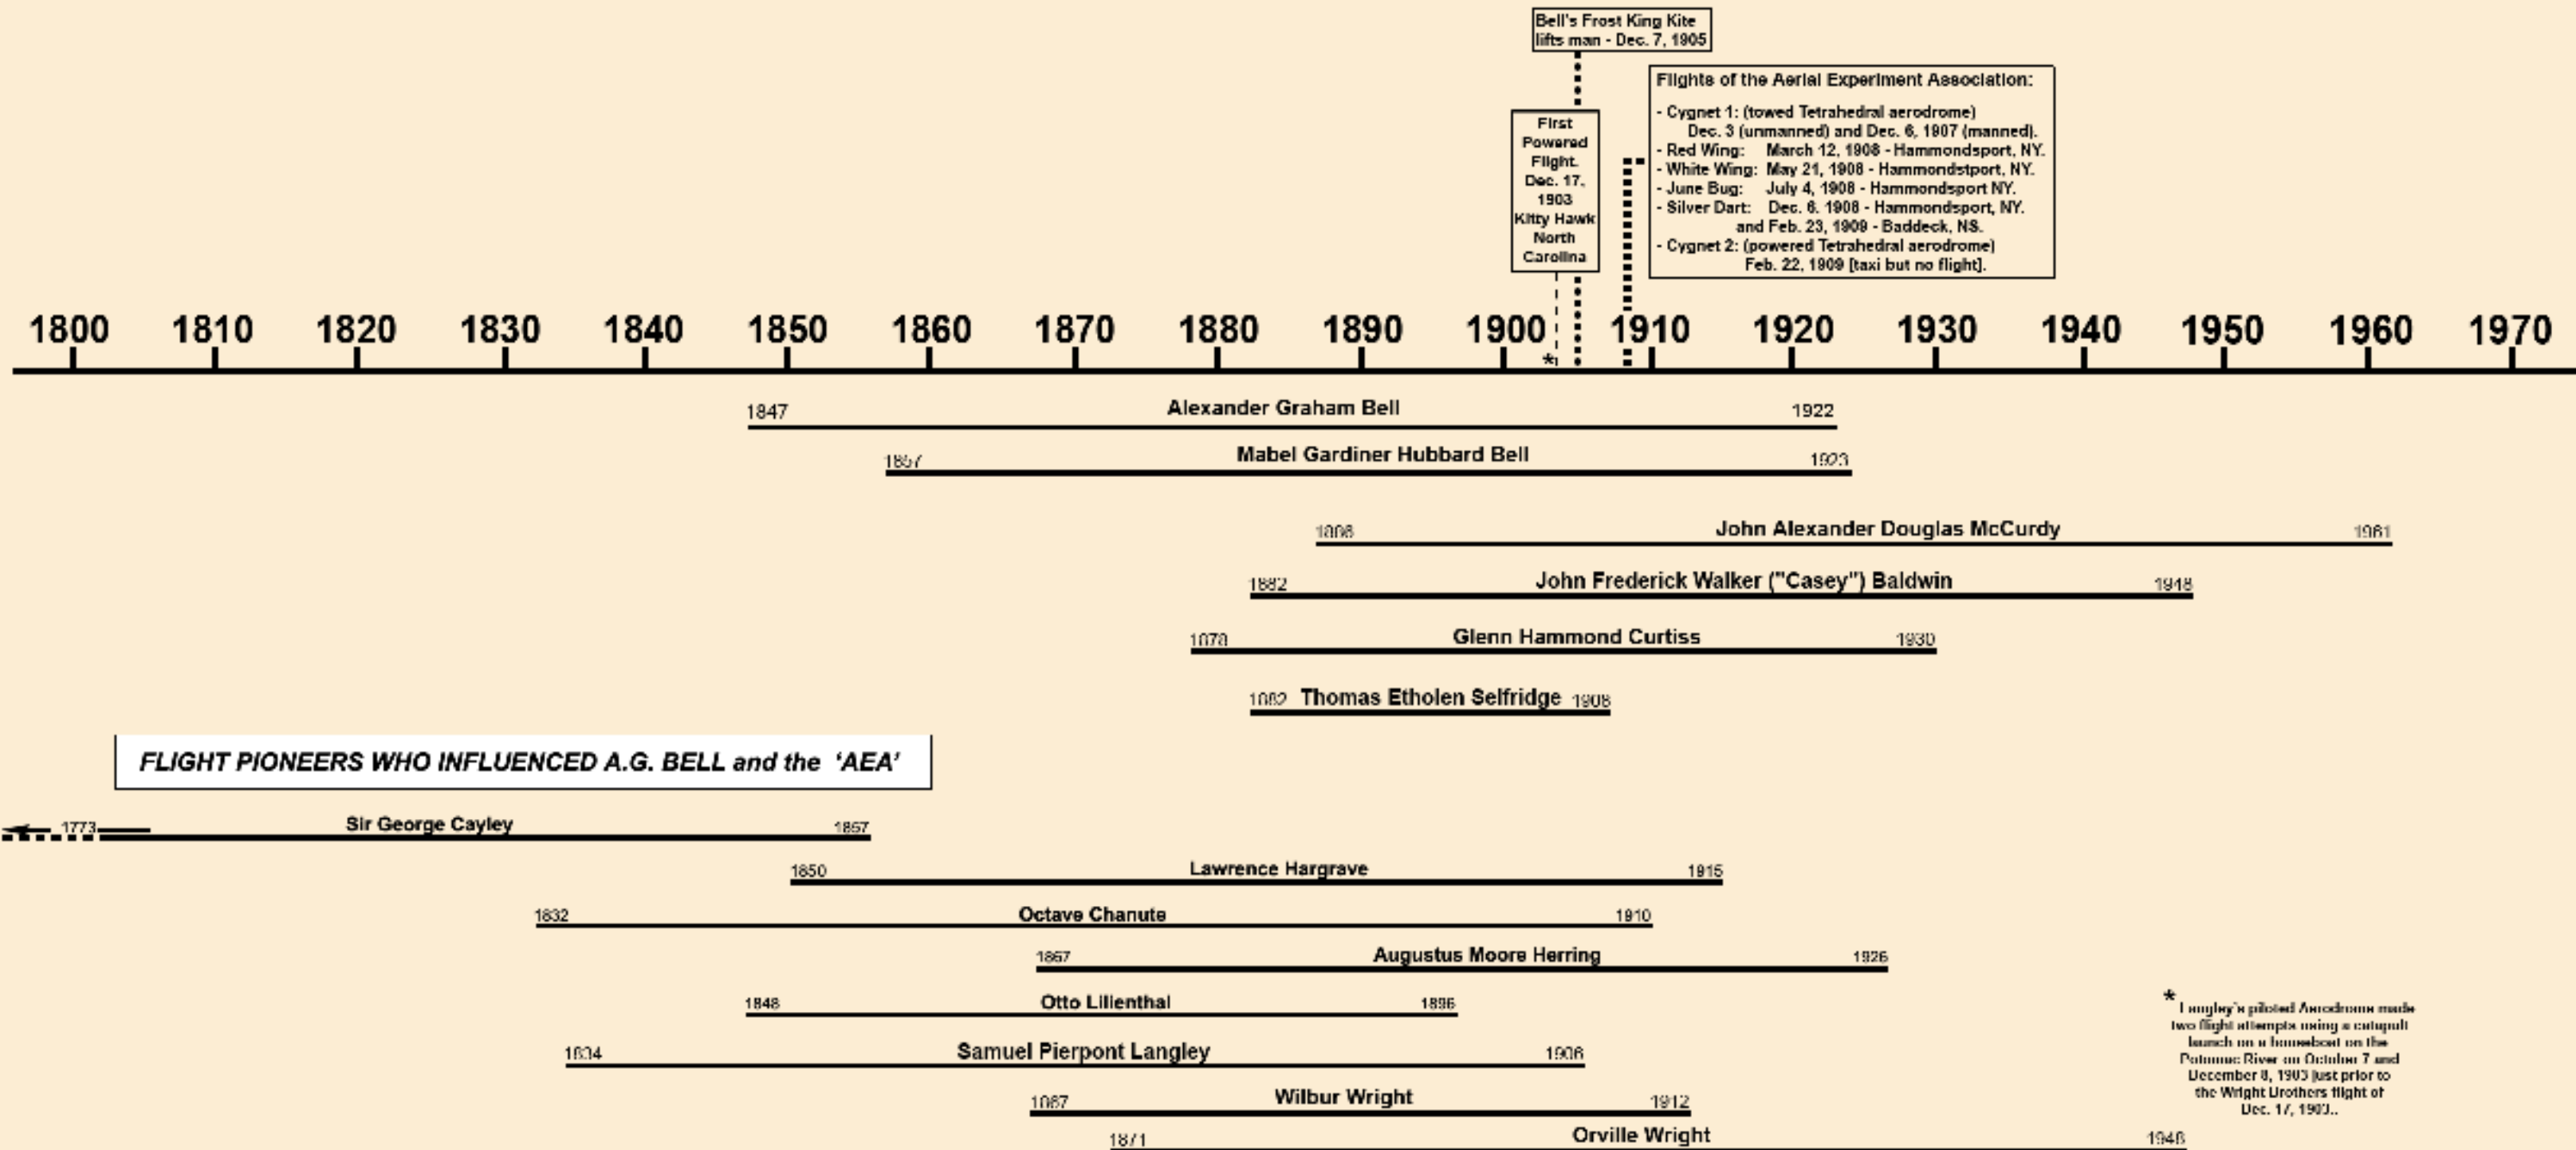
Bell's Frost King Kite lifts man - Dec. 7, 1905

First Powered Flight. Dec. 17, 1903 Kitty Hawk North Carolina

Flights of the Aerial Experiment Association:

- Cygnet 1: (towed Tetrahedral aerodrome) Dec. 3 (unmanned) and Dec. 6, 1907 (manned).
- Red Wing: March 12, 1908 - Hammondsport, NY.
- White Wing: May 21, 1908 - Hammondstport, NY.
- June Bug: July 4, 1908 - Hammondsport NY.
- Silver Dart: Dec. 6. 1908 - Hammondsport, NY. and Feb. 23, 1909 - Baddeck, NS.
- Cygnet 2: (powered Tetrahedral aerodrome) Feb. 22, 1909 (taxi but no flight).

1800 1810 1820 1830 1840 1850 1860 1870 1880 1890 1900 * 1910 1920 1930 1940 1950 1960 1970

1847 Alexander Graham Bell 1922

1857 Mabel Gardiner Hubbard Bell 1923

1886 John Alexander Douglas McCurdy 1961

1882 John Frederick Walker ("Casey") Baldwin 1948

1878 Glenn Hammond Curtiss 1930

1882 Thomas Etholen Selfridge 1908

FLIGHT PIONEERS WHO INFLUENCED A.G. BELL and the 'AEA'

1773 Sir George Cayley 1857

1850 Lawrence Hargrave 1915

1832 Octave Chanute 1910

1867 Augustus Moore Herring 1926

1848 Otto Lilienthal 1896

1834 Samuel Pierpont Langley 1906

1867 Wilbur Wright 1912

1871 Orville Wright 1948

* Langley's piloted Aerodrome made two flight attempts using a catapult launch on a houseboat on the Potomac River on October 7 and December 8, 1903 just prior to the Wright Brothers flight of Dec. 17, 1903..